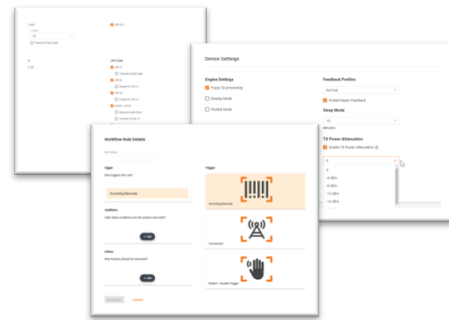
Device Settings

Engine Settings

Fuzzy 1D processing

Display Mode

Pocket Mode

Feedback Profiles

Normal

Enable Haptic Feedback

Sleep Mode

Minutes

TX Power Attenuation

Enable TX Power Attenuation

0

3 dBm

6 dBm

12 dBm

Workflow Rule Details

Trigger

Incoming Barcode

condition

action

Triggers

Incoming Barcode

Connection

Button / Scroll Trigger